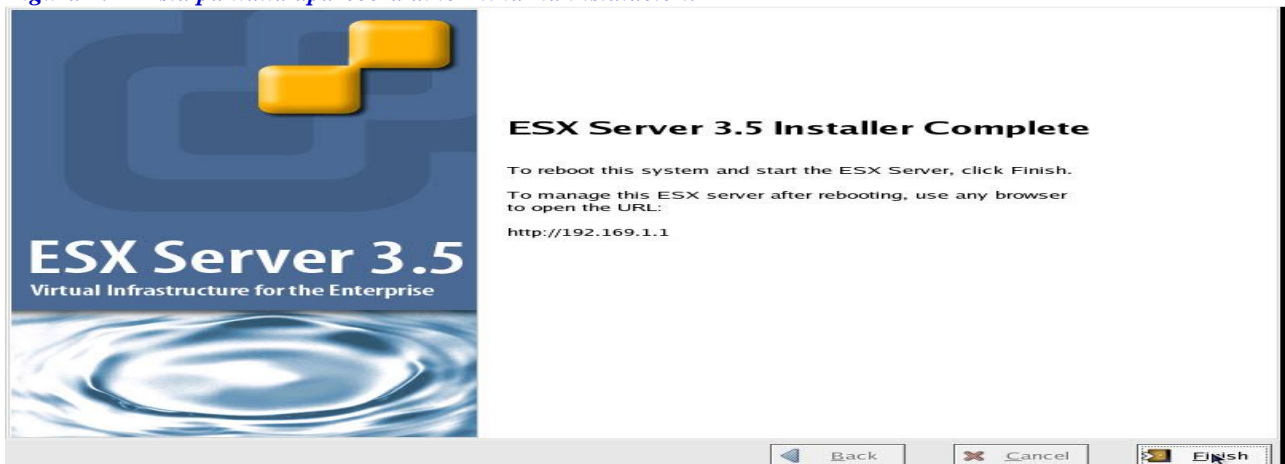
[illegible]

ESX Server 3.5
Virtual Infrastructure for the Enterprise

ESX Server 3.5 Installer Complete

To reboot this system and start the ESX Server, click Finish.

To manage this ESX server after rebooting, use any browser to open the URL:

http://192.169.1.1

Back Cancel Finish